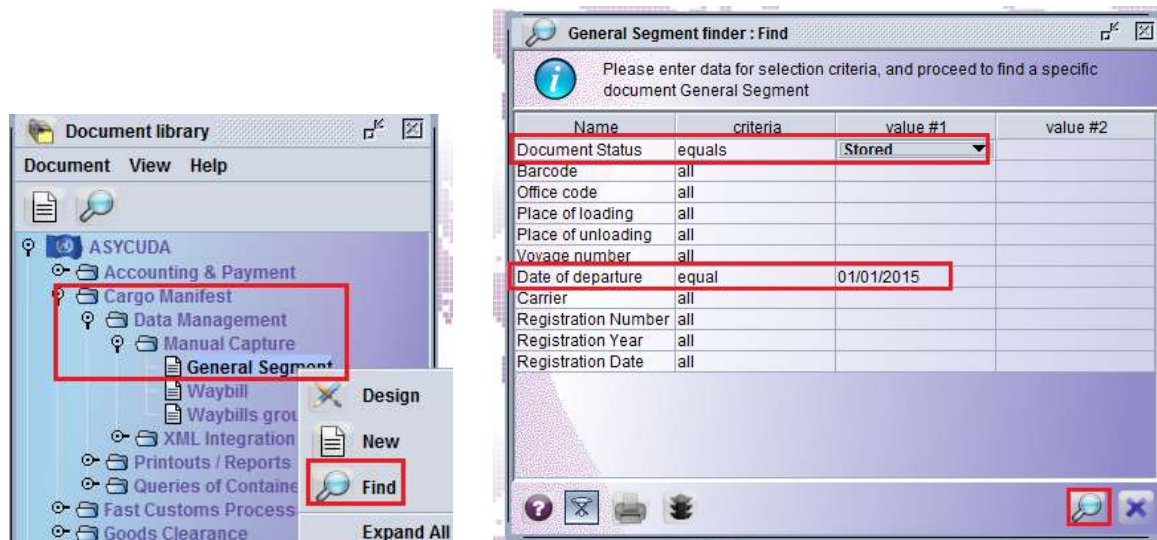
Document library

Document View Help

ASYCUDA
Accounting & Payment
Cargo Manifest
Data Management
Manual Capture
General Segment
Waybill
Waybills grou
XML Integration
Printouts / Reports
Queries of Containe
Fast Customs Process
Goods Clearance

Design
New
Find
Expand All

General Segment finder : Find

Please enter data for selection criteria, and proceed to find a specific document General Segment

| Name | criteria | value #1 | value #2 |
|---|---|---|---|
| Document Status | equals | Stored | |
| Barcode | all | | |
| Office code | all | | |
| Place of loading | all | | |
| Place of unloading | all | | |
| Voyage number | all | | |
| Date of departure | equal | 01/01/2015 | |
| Carrier | all | | |
| Registration Number | all | | |
| Registration Year | all | | |
| Registration Date | all | | |